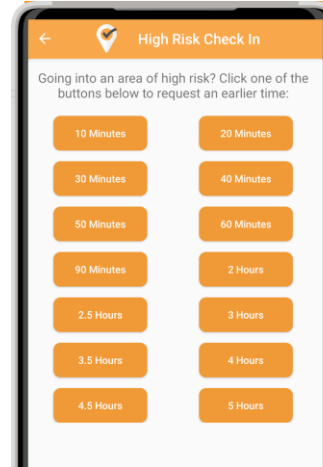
High Risk Check In

Going into an area of high risk? Click one of the buttons below to request an earlier time:

10 Minutes
20 Minutes
30 Minutes
40 Minutes
50 Minutes
60 Minutes
90 Minutes
2 Hours
2.5 Hours
3 Hours
3.5 Hours
4 Hours
4.5 Hours
5 Hours